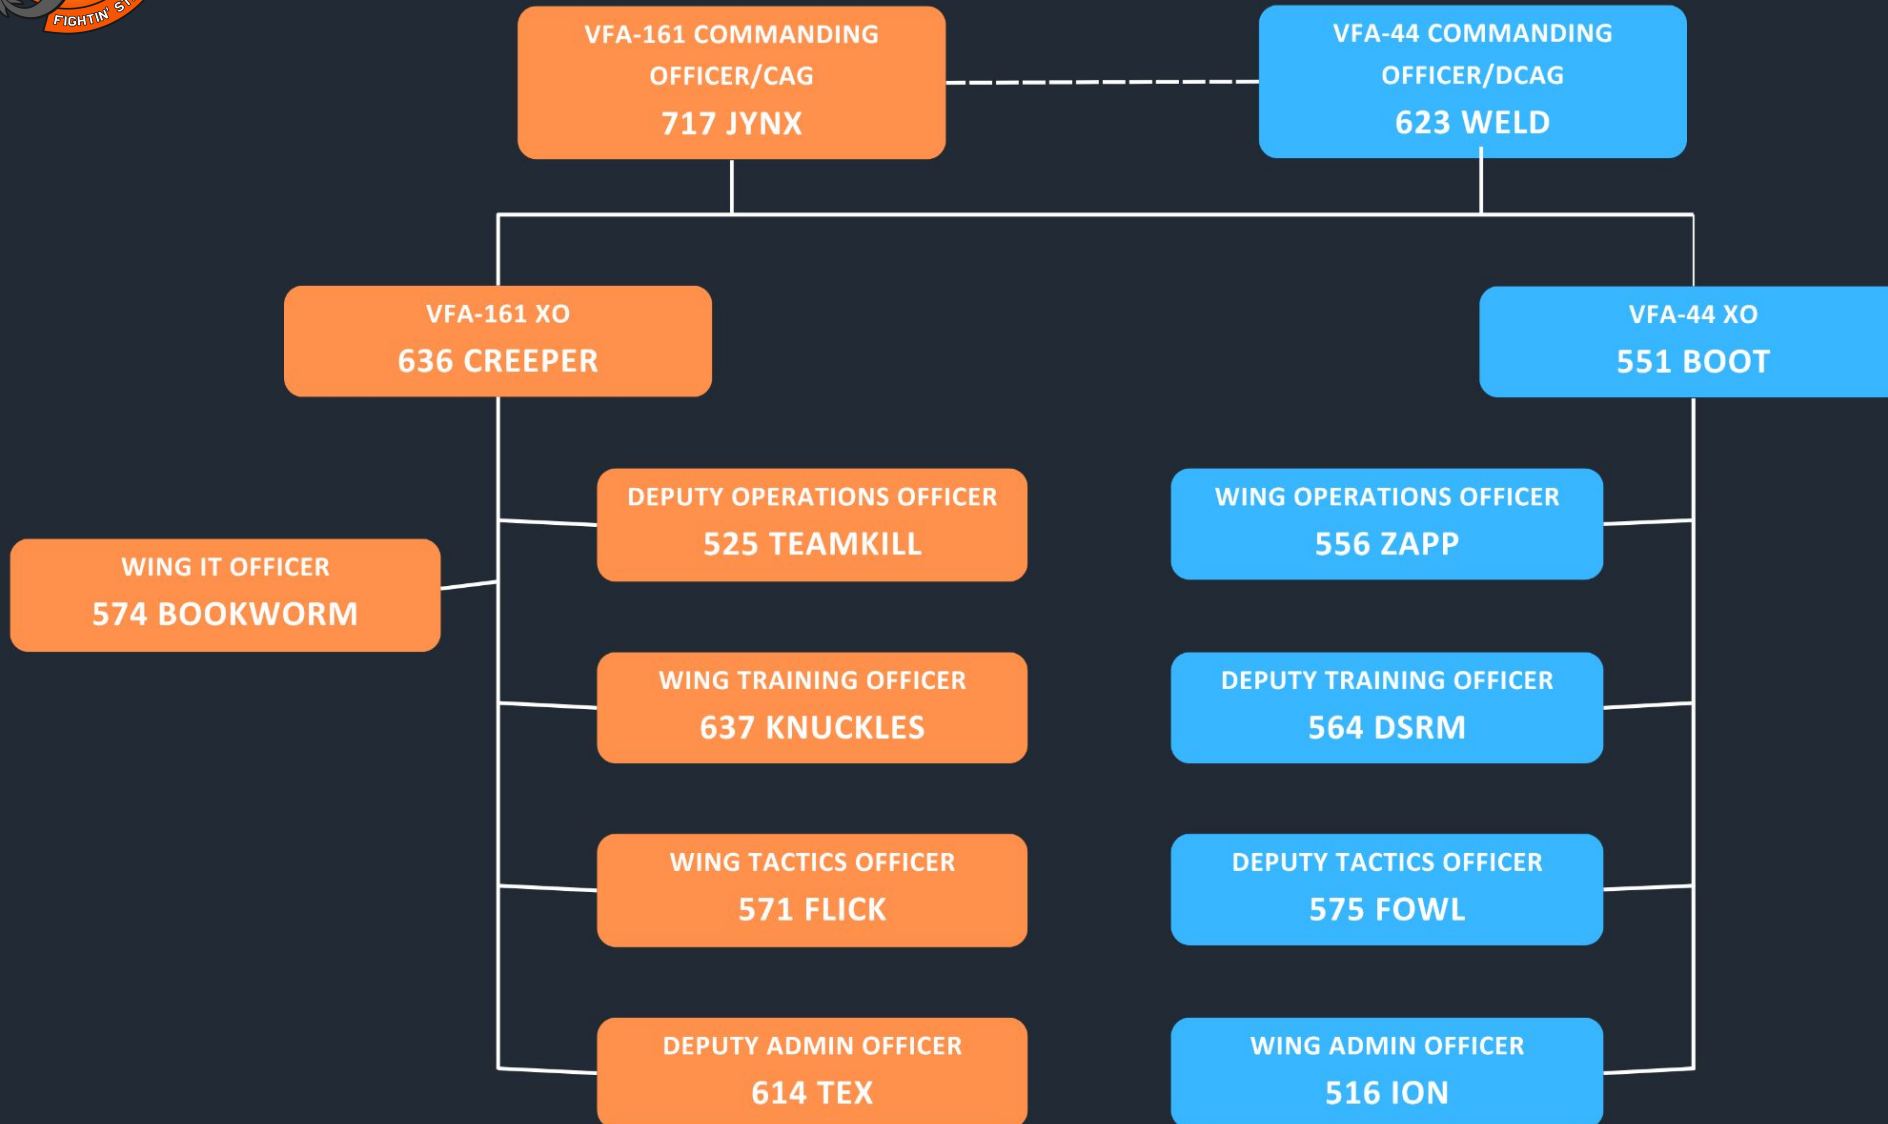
FIGHTIN' ST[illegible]

VFA-161 COMMANDING OFFICER/CAG
717 JYNX

VFA-44 COMMANDING OFFICER/DCAG
623 WELD

VFA-161 XO
636 CREEPER

VFA-44 XO
551 BOOT

DEPUTY OPERATIONS OFFICER
525 TEAMKILL

WING OPERATIONS OFFICER
556 ZAPP

WING IT OFFICER
574 BOOKWORM

WING TRAINING OFFICER
637 KNUCKLES

DEPUTY TRAINING OFFICER
564 DSRM

WING TACTICS OFFICER
571 FLICK

DEPUTY TACTICS OFFICER
575 FOWL

DEPUTY ADMIN OFFICER
614 TEX

WING ADMIN OFFICER
516 ION